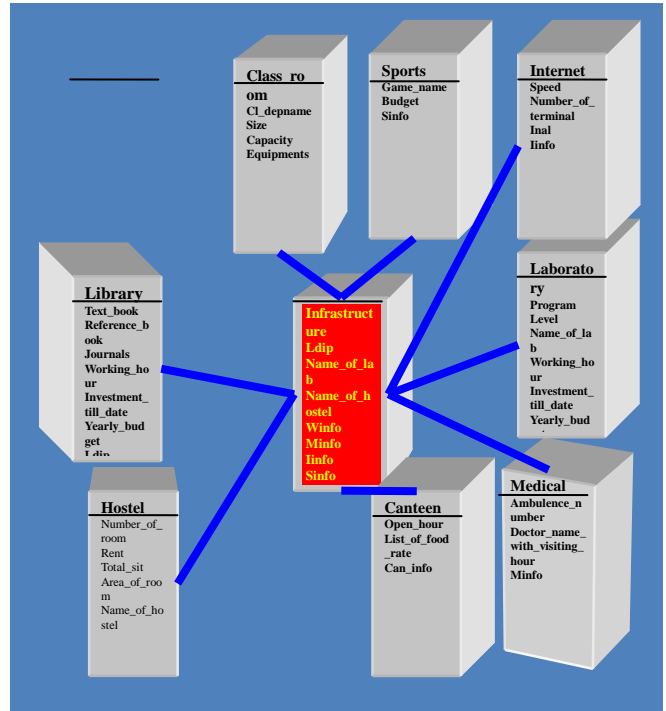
Class_room
Cl_depname
Size
Capacity
Equipments

Sports
Game_name
Budget
Sinfo

Internet
Speed
Number_of_terminal
Inal
Iinfo

Library
Text_book
Reference_book
Journals
Working_hour
Investment_till_date
Yearly_budget
Ldip

Infrastructure
Ldip
Name_of_lab
Name_of_hostel
Winfo
Minfo
Iinfo
Sinfo

Laboratory
Program
Level
Name_of_lab
Working_hour
Investment_till_date
Yearly_bud

Hostel
Number_of_room
Rent
Total_sit
Area_of_room
Name_of_hostel

Canteen
Open_hour
List_of_food_rate
Can_info

Medical
Ambulence_number
Doctor_name_with_visiting_hour
Minfo